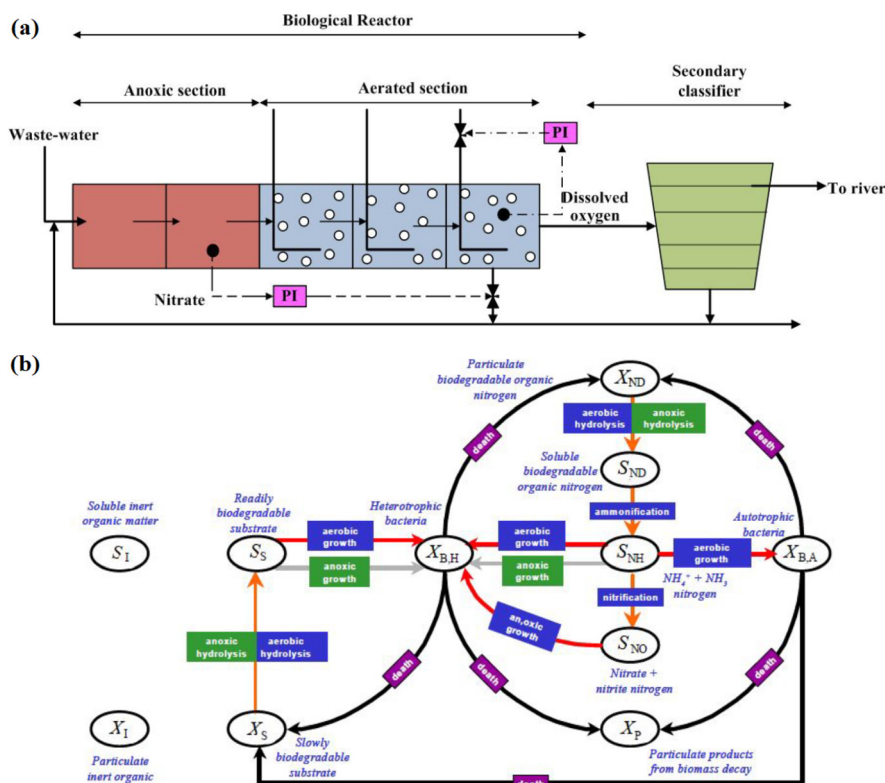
(a)

Biological Reactor

Anoxic section

Aerated section

Secondary classifier

Waste-water

PI

Dissolved oxygen

To river

Nitrate

PI

(b)

Particulate biodegradable organic nitrogen

$X_{ND}$

aerobic hydrolysis

anoxic hydrolysis

death

death

Soluble biodegradable organic nitrogen

$S_{ND}$

Soluble inert organic matter

Readily biodegradable substrate

Heterotrophic bacteria

ammonification

Autotrophic bacteria

$S_I$

$S_S$

aerobic growth

$X_{B,H}$

aerobic growth

$S_{NH}$

aerobic growth

$X_{B,A}$

anoxic growth

anoxic growth

$NH_4^+ + NH_3$ nitrogen

nitrification

anoxic hydrolysis

aerobic hydrolysis

an,oxic growth

$S_{NO}$

death

death

death

Nitrate + nitrite nitrogen

$X_I$

$X_S$

$X_P$

Slowly biodegradable substrate

Particulate inert organic

Particulate products from biomass decay

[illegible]